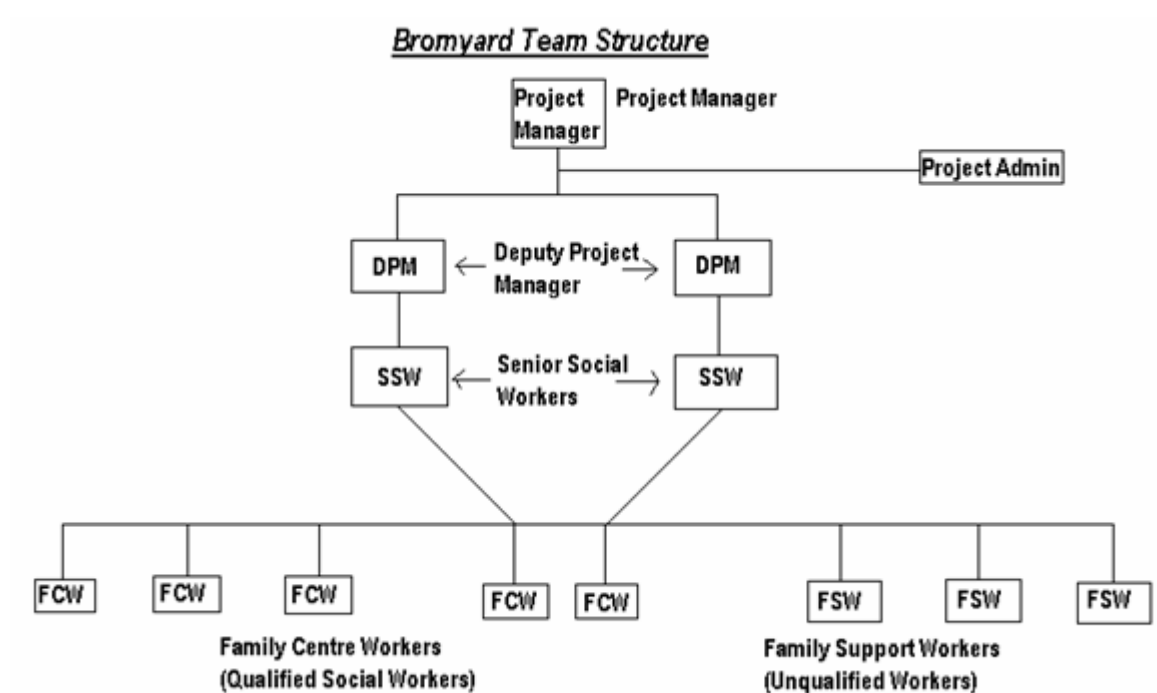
Bromyard Team Structure

Project Manager

Project Manager

Project Admin

DPM

Deputy Project Manager

DPM

SSW

Senior Social Workers

SSW

FCW FCW FCW FCW FCW FSW FSW FSW

Family Centre Workers (Qualified Social Workers)

Family Support Workers (Unqualified Workers)